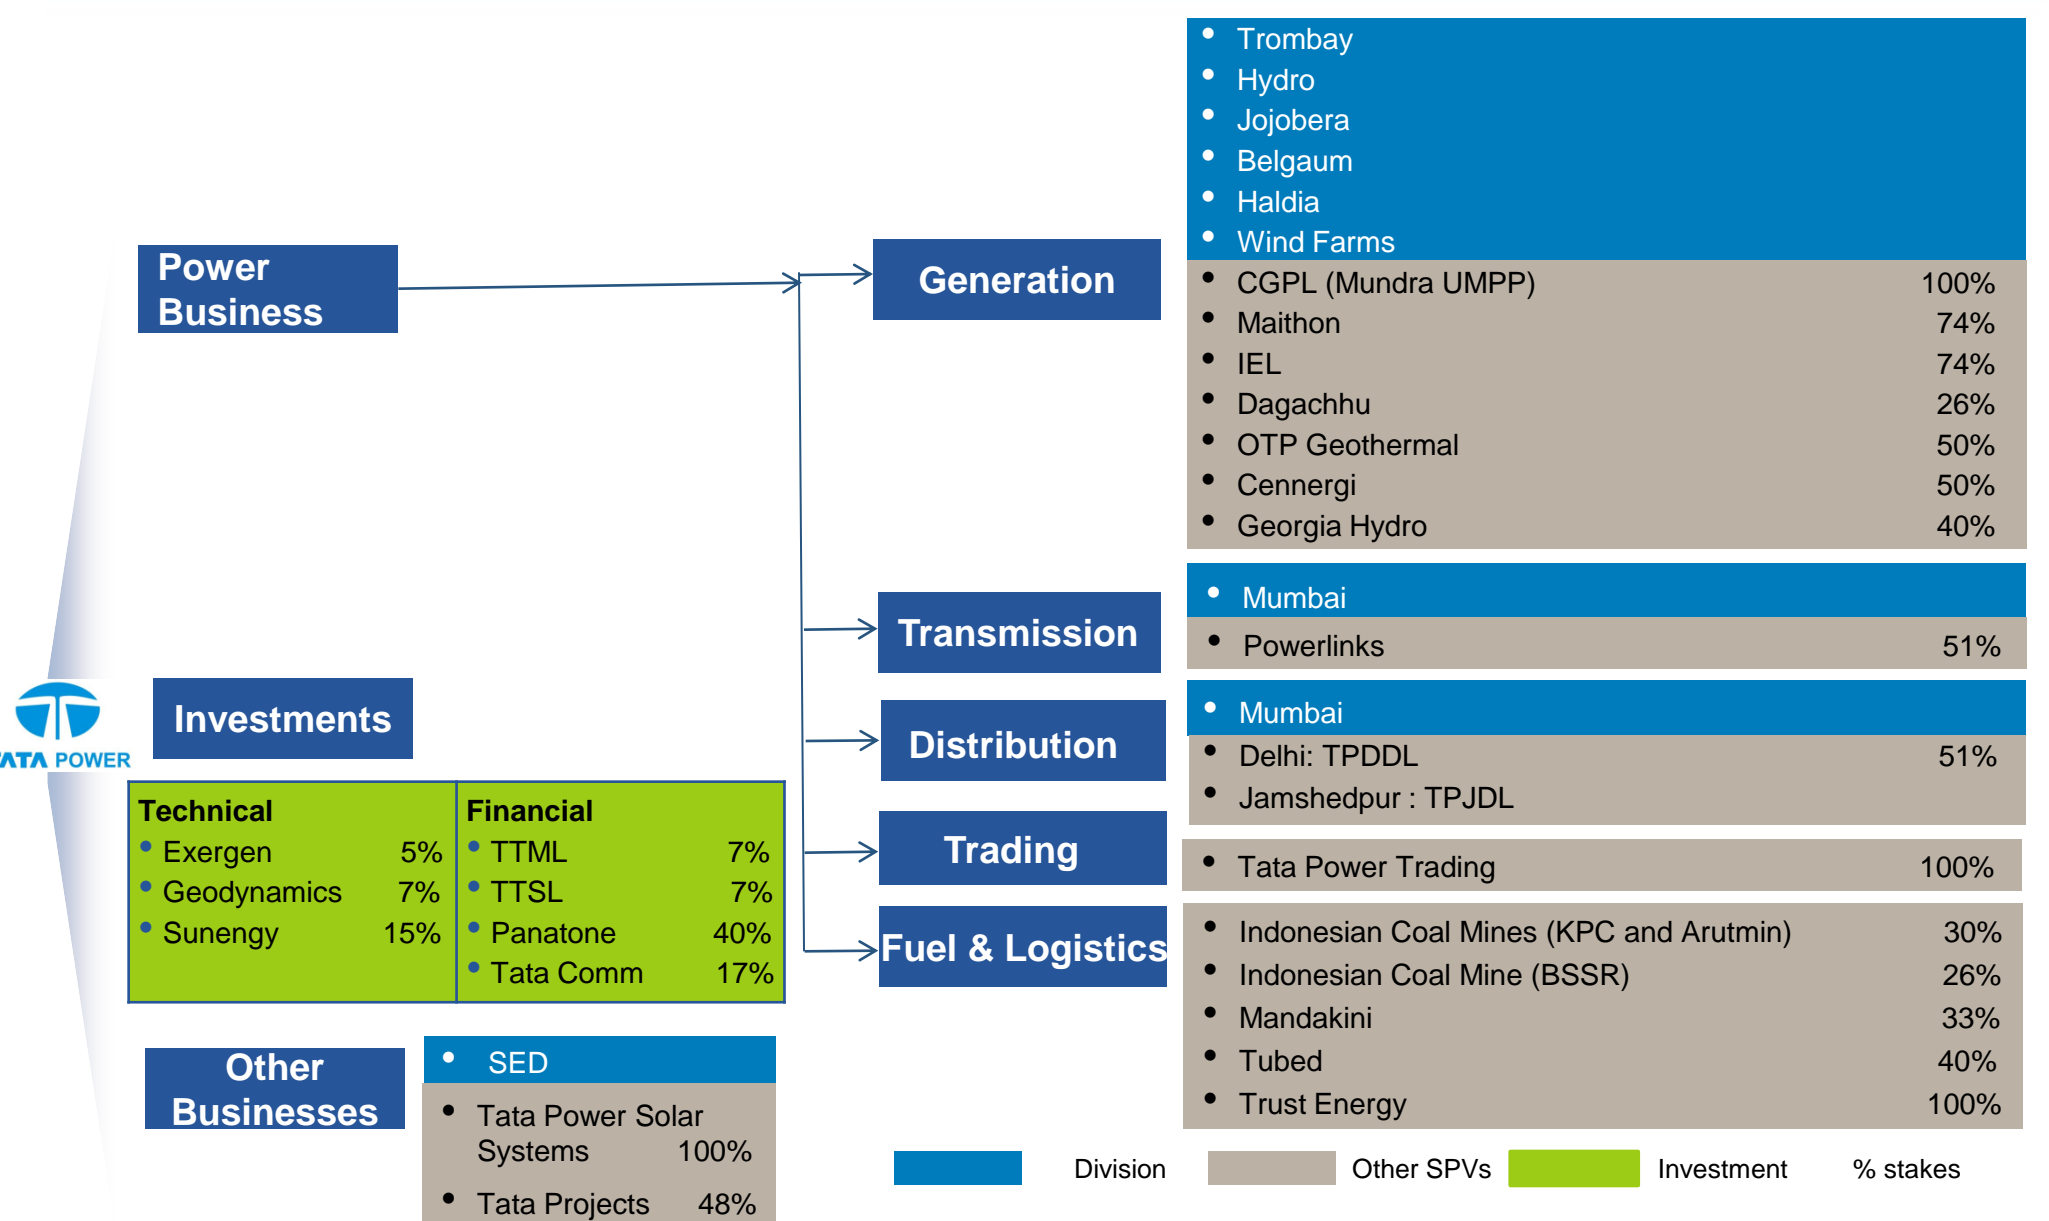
Power Business

Generation

- Trombay
- Hydro
- Jojobera
- Belgaum
- Haldia
- Wind Farms
- CGPL (Mundra UMPP) 100%
- Maithon 74%
- IEL 74%
- Dagachhu 26%
- OTP Geothermal 50%
- Cennergi 50%
- Georgia Hydro 40%

Transmission

- Mumbai
- Powerlinks 51%

Distribution

- Mumbai
- Delhi: TPDDL 51%
- Jamshedpur : TPJDL

Trading

- Tata Power Trading 100%

Fuel & Logistics

- Indonesian Coal Mines (KPC and Arutmin) 30%
- Indonesian Coal Mine (BSSR) 26%
- Mandakini 33%
- Tubed 40%
- Trust Energy 100%

TATA POWER

Investments

Technical
- Exergen 5%
- Geodynamics 7%
- Sunengy 15%

Financial
- TTML 7%
- TTSL 7%
- Panatone 40%
- Tata Comm 17%

Other Businesses

- SED
- Tata Power Solar Systems 100%
- Tata Projects 48%

Division Other SPVs Investment % stakes